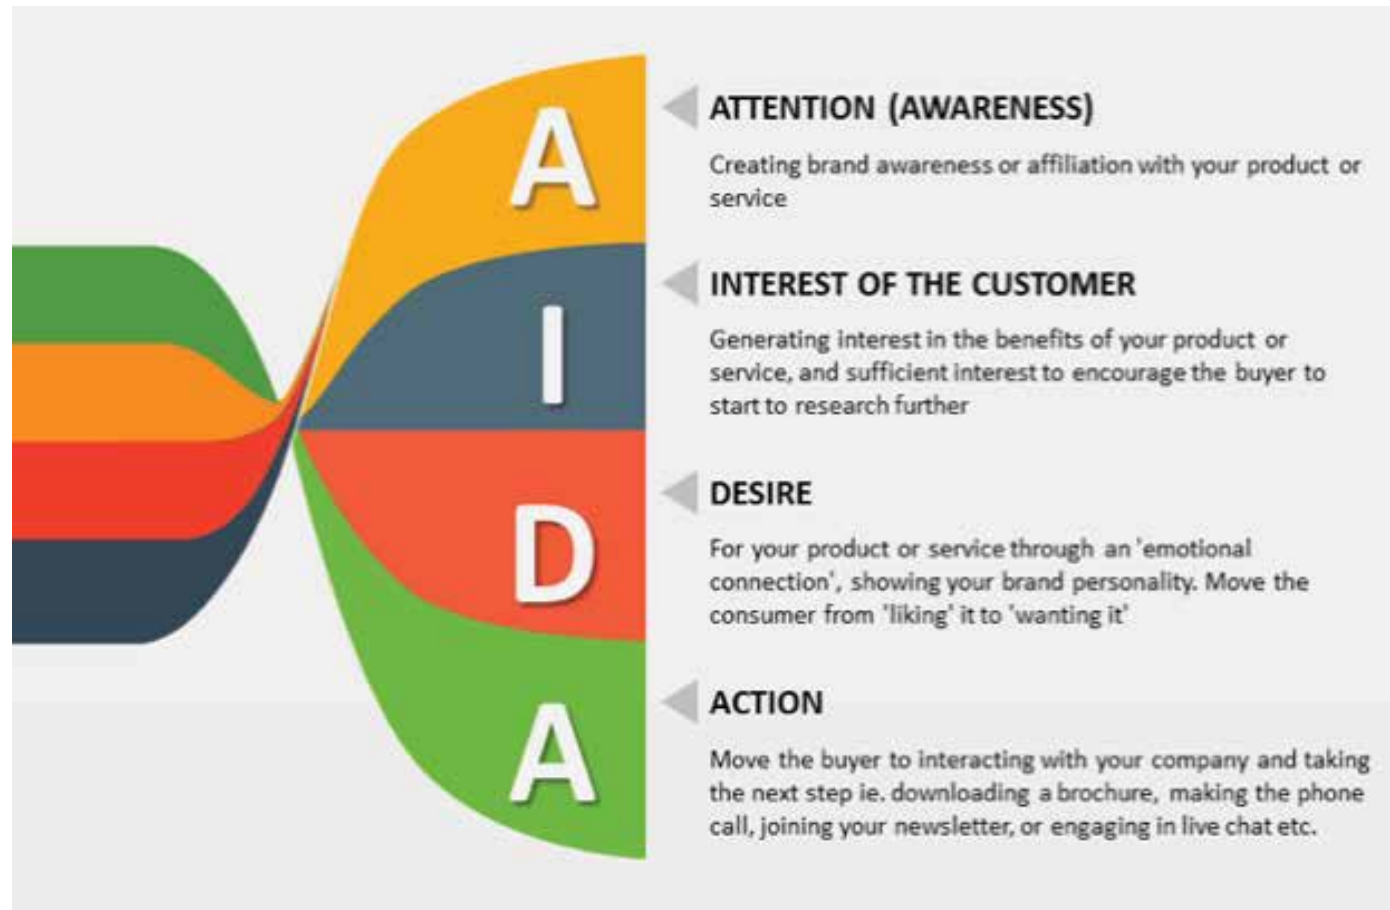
A

I

D

A

ATTENTION (AWARENESS)

Creating brand awareness or affiliation with your product or service

INTEREST OF THE CUSTOMER

Generating interest in the benefits of your product or service, and sufficient interest to encourage the buyer to start to research further

DESIRE

For your product or service through an 'emotional connection', showing your brand personality. Move the consumer from 'liking' it to 'wanting it'

ACTION

Move the buyer to interacting with your company and taking the next step ie. downloading a brochure, making the phone call, joining your newsletter, or engaging in live chat etc.